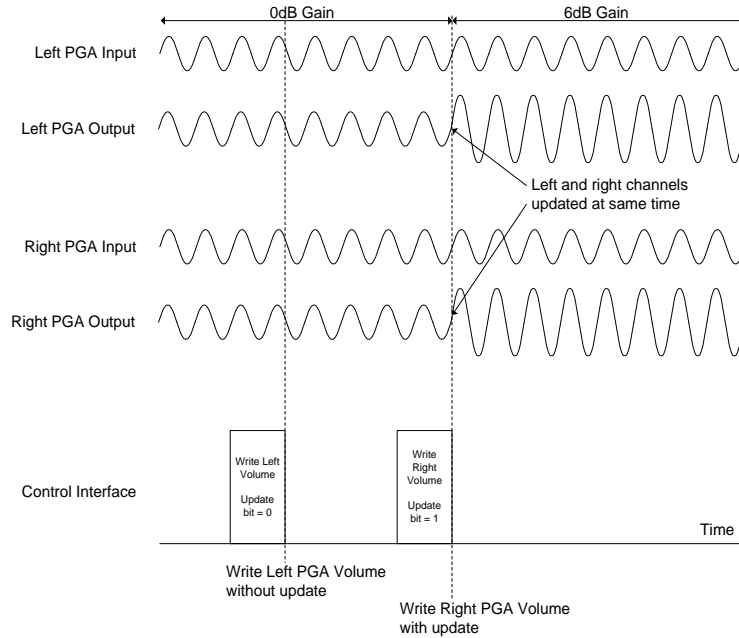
0dB Gain

6dB Gain

Left PGA Input

Left PGA Output

Left and right channels updated at same time

Right PGA Input

Right PGA Output

Control Interface

Write Left Volume

Update bit = 0

Write Right Volume

Update bit = 1

Time

Write Left PGA Volume without update

Write Right PGA Volume with update